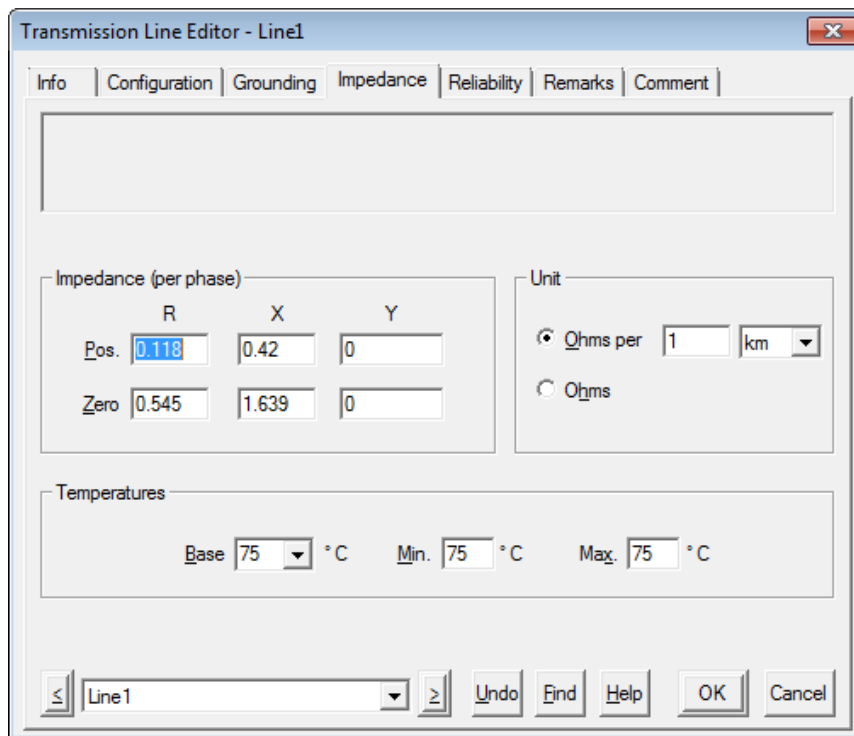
Transmission Line Editor - Line1

Info | Configuration | Grounding | Impedance | Reliability | Remarks | Comment

Impedance (per phase)

| | R | X | Y |
|---|---|---|---|
| Pos. | 0.118 | 0.42 | 0 |
| Zero | 0.545 | 1.639 | 0 |

Unit

Ohms per 1 km

Ohms

Temperatures

Base 75 ° C Min. 75 ° C Max. 75 ° C

< Line1 > Undo Find Help OK Cancel